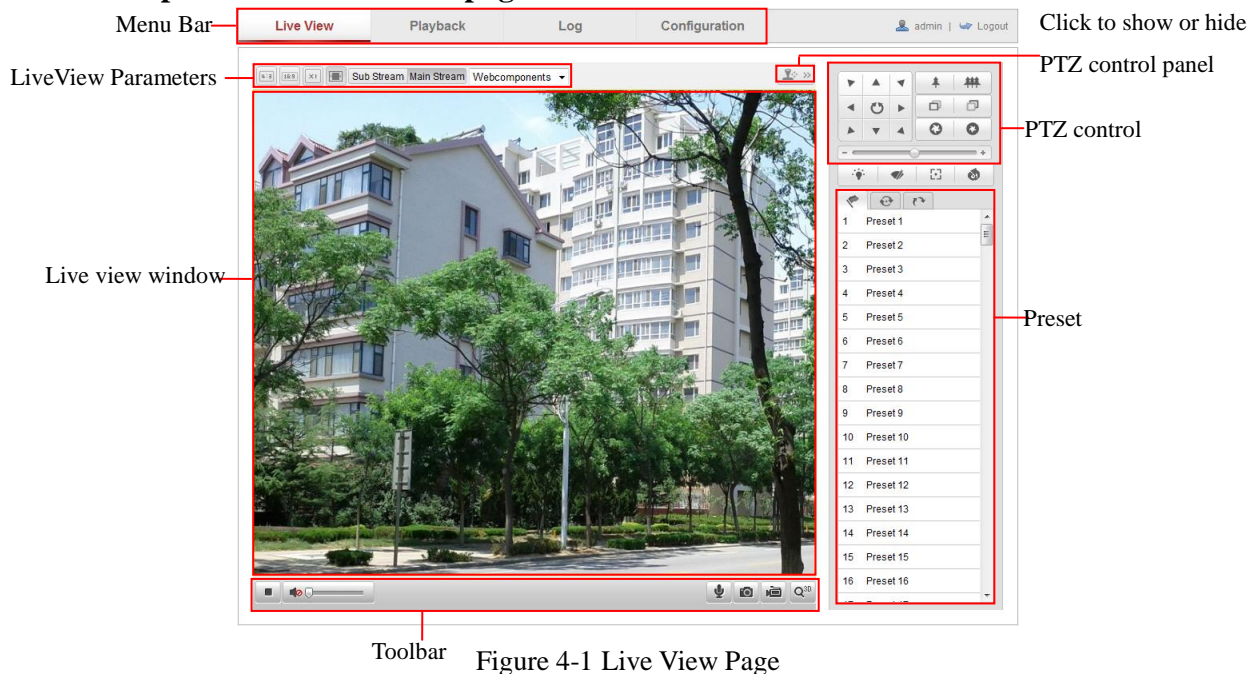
Menu Bar

Live View | Playback | Log | Configuration

admin | Logout

Click to show or hide

LiveView Parameters

4:3 16:9 X1 Sub Stream Main Stream Webcomponents

PTZ control panel

PTZ control

Live view window

1 Preset 1
2 Preset 2
3 Preset 3
4 Preset 4
5 Preset 5
6 Preset 6
7 Preset 7
8 Preset 8
9 Preset 9
10 Preset 10
11 Preset 11
12 Preset 12
13 Preset 13
14 Preset 14
15 Preset 15
16 Preset 16

Preset

Toolbar

Figure 4-1 Live View Page